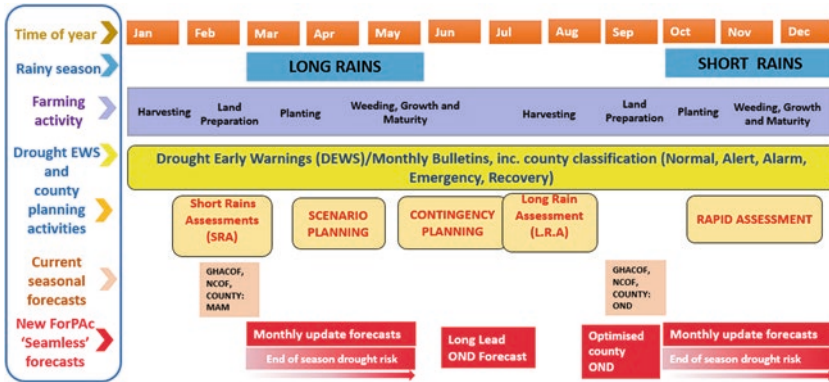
Time of year
Jan Feb Mar Apr May Jun Jul Aug Sep Oct Nov Dec

Rainy season
LONG RAINS
SHORT RAINS

Farming activity
Harvesting
Land Preparation
Planting
Weeding, Growth and Maturity
Harvesting
Land Preparation
Planting
Weeding, Growth and Maturity

Drought EWS and county planning activities
Drought Early Warnings (DEWS)/Monthly Bulletins, inc. county classification (Normal, Alert, Alarm, Emergency, Recovery)
Short Rains Assessments (SRA)
SCENARIO PLANNING
CONTINGENCY PLANNING
Long Rain Assessment (L.R.A)
RAPID ASSESSMENT

Current seasonal forecasts
GHACOF, NCOF, COUNTY: MAM
GHACOF, NCOF, COUNTY: OND

New ForPAc 'Seamless' forecasts
Monthly update forecasts
End of season drought risk
Long Lead OND Forecast
Optimised county OND
Monthly update forecasts
End of season drought risk